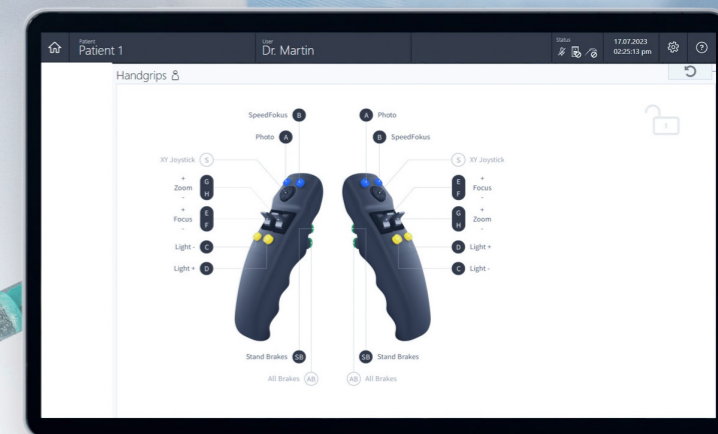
Patient
Patient 1

User
Dr. Martin

Status

17.07.2023
02:25:13 pm

Handgrips

SpeedFokus B
Photo A
XY Joystick S
+
Zoom G H
-
+
Focus E F
-
Light - C
Light + D

A Photo
B SpeedFokus
S XY Joystick
E F +
Focus
-
G H +
Zoom
-
D Light +
C Light -

Stand Brakes SB
All Brakes AB

SB Stand Brakes
AB All Brakes